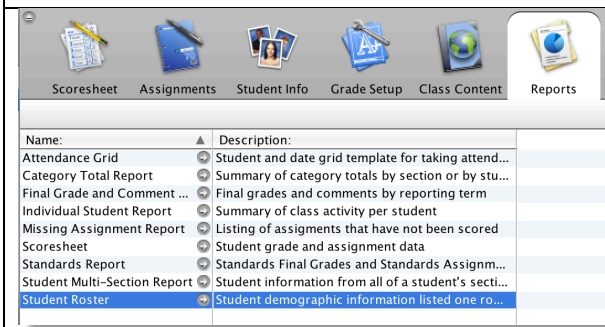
Scoresheet Assignments Student Info Grade Setup Class Content Reports

| Name: | Description: |
|---|---|
| Attendance Grid | Student and date grid template for taking attend... |
| Category Total Report | Summary of category totals by section or by stu... |
| Final Grade and Comment ... | Final grades and comments by reporting term |
| Individual Student Report | Summary of class activity per student |
| Missing Assignment Report | Listing of assigments that have not been scored |
| Scoresheet | Student grade and assignment data |
| Standards Report | Standards Final Grades and Standards Assignm... |
| Student Multi-Section Report | Student information from all of a student's secti... |
| Student Roster | Student demographic information listed one ro... |